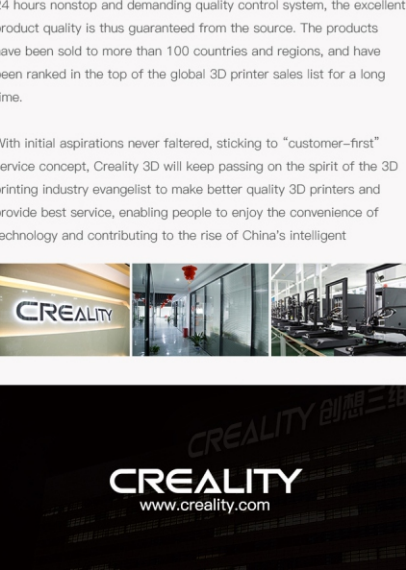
24 hours nonstop and demanding quality control system, the excellent product quality is thus guaranteed from the source. The products have been sold to more than 100 countries and regions, and have been ranked in the top of the global 3D printer sales list for a long time.

With initial aspirations never faltered, sticking to "customer-first" service concept, Creality 3D will keep passing on the spirit of the 3D printing industry evangelist to make better quality 3D printers and provide best service, enabling people to enjoy the convenience of technology and contributing to the rise of China's intelligent

CREALITY

CREALITY 创想三维

CREALITY
www.creality.com